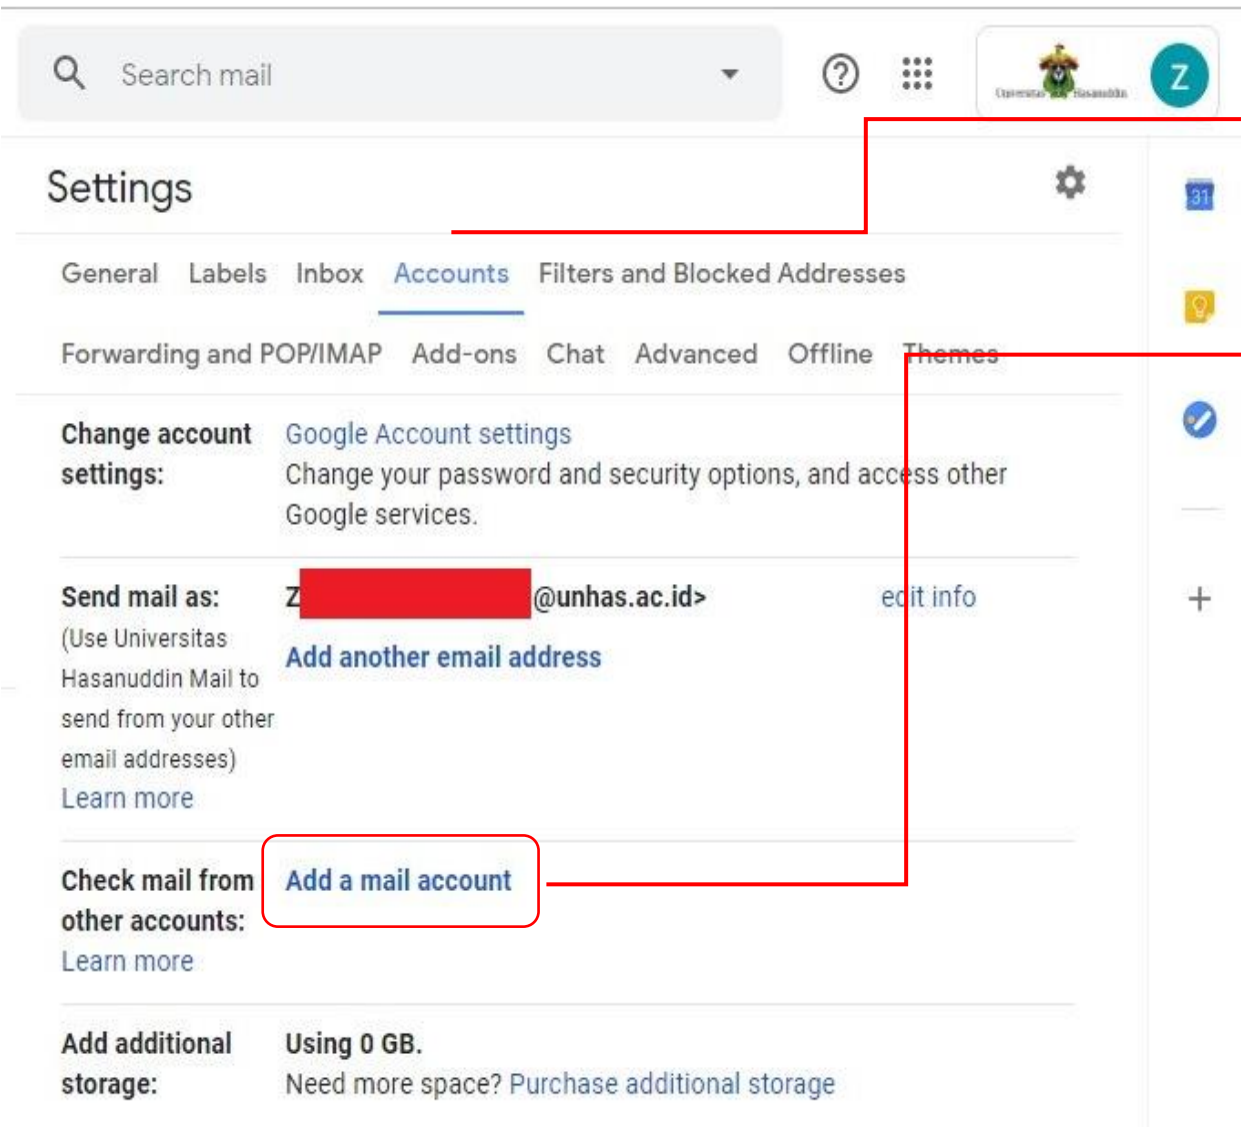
Search mail

Universitas Hasanuddin

Z

Settings

31

General Labels Inbox Accounts Filters and Blocked Addresses

Forwarding and POP/IMAP Add-ons Chat Advanced Offline Themes

Change account settings: Google Account settings
Change your password and security options, and access other Google services.

Send mail as: (Use Universitas Hasanuddin Mail to send from your other email addresses) Learn more
Z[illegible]@unhas.ac.id> edit info
Add another email address

Check mail from other accounts: Learn more
Add a mail account

Add additional storage:
Using 0 GB.
Need more space? Purchase additional storage